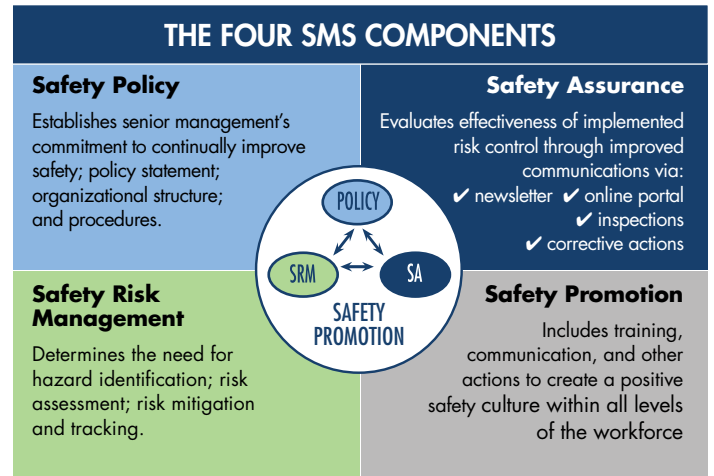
THE FOUR SMS COMPONENTS

Safety Policy

Establishes senior management's commitment to continually improve safety; policy statement; organizational structure; and procedures.

Safety Assurance

Evaluates effectiveness of implemented risk control through improved communications via:
✔ newsletter ✔ online portal
✔ inspections
✔ corrective actions

POLICY

SRM

SA

SAFETY PROMOTION

Safety Risk Management

Determines the need for hazard identification; risk assessment; risk mitigation and tracking.

Safety Promotion

Includes training, communication, and other actions to create a positive safety culture within all levels of the workforce